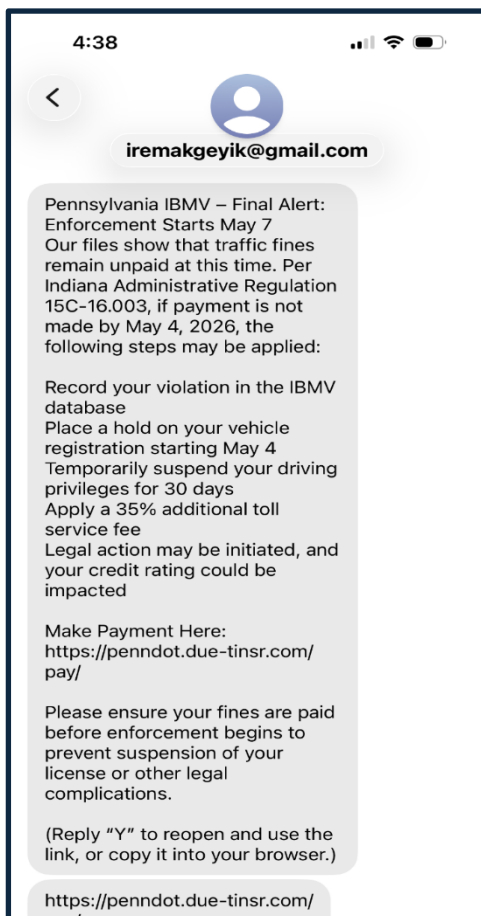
4:38

<

iremakgeyik@gmail.com

Pennsylvania IBMV – Final Alert: Enforcement Starts May 7
Our files show that traffic fines remain unpaid at this time. Per Indiana Administrative Regulation 15C-16.003, if payment is not made by May 4, 2026, the following steps may be applied:

Record your violation in the IBMV database
Place a hold on your vehicle registration starting May 4
Temporarily suspend your driving privileges for 30 days
Apply a 35% additional toll service fee
Legal action may be initiated, and your credit rating could be impacted

Make Payment Here:
https://penndot.due-tinsr.com/pay/

Please ensure your fines are paid before enforcement begins to prevent suspension of your license or other legal complications.

(Reply "Y" to reopen and use the link, or copy it into your browser.)

https://penndot.due-tinsr.com/
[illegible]